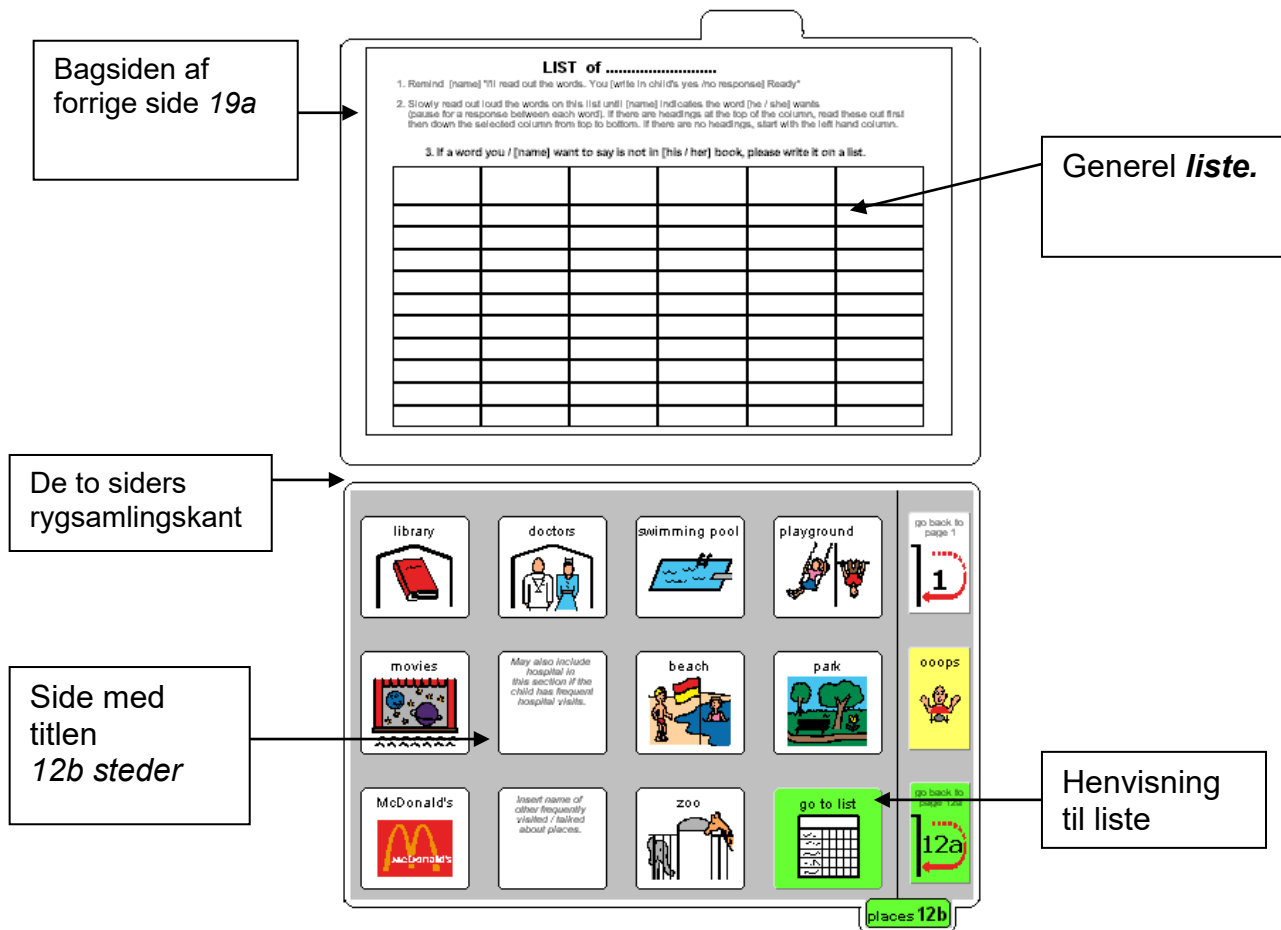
Bagsiden af forrige side *19a*

LIST of ..........................

1. Remind [name] "I'll read out the words. You [write in child's yes /no response] Ready"

2. Slowly read out loud the words on this list until [name] indicates the word [he / she] wants (pause for a response between each word). If there are headings at the top of the column, read these out first then down the selected column from top to bottom. If there are no headings, start with the left hand column.

3. If a word you / [name] want to say is not in [his / her] book, please write it on a list.

Generel ***liste.***

De to siders rygsamlingskant

library

doctors

swimming pool

playground

go back to page 1

1

movies

May also include hospital in this section if the child has frequent hospital visits.

beach

park

ooops

Side med titlen *12b steder*

McDonald's

McDonald's

Insert name of other frequently visited / talked about places.

zoo

go to list

go back to page 12a

12a

Henvisning til liste

places 12b